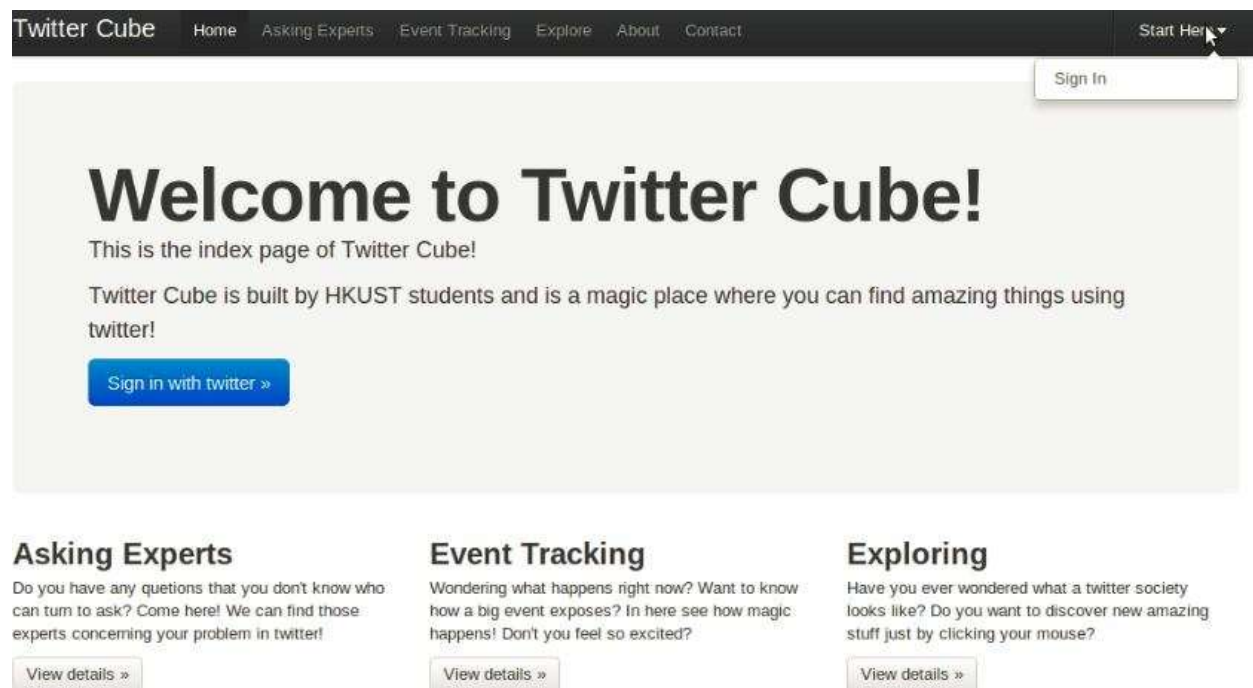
Twitter Cube Home Asking Experts Event Tracking Explore About Contact Start Here

Sign In

Welcome to Twitter Cube!

This is the index page of Twitter Cube!

Twitter Cube is built by HKUST students and is a magic place where you can find amazing things using twitter!

Sign in with twitter »

Asking Experts

Do you have any quetions that you don't know who can turn to ask? Come here! We can find those experts concerning your problem in twitter!

View details »

Event Tracking

Wondering what happens right now? Want to know how a big event exposes? In here see how magic happens! Don't you feel so excited?

View details »

Exploring

Have you ever wondered what a twitter society looks like? Do you want to discover new amazing stuff just by clicking your mouse?

View details »